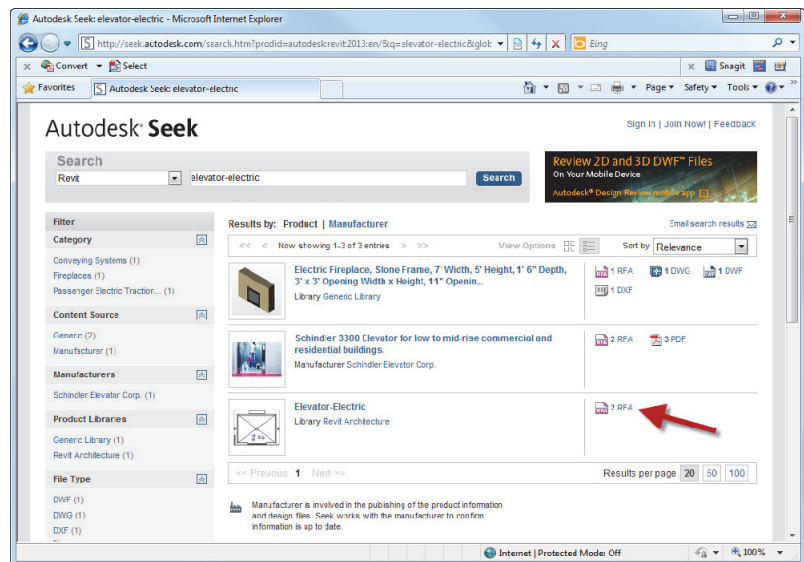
Autodesk Seek: elevator-electric - Microsoft Internet Explorer

http://seek.autodesk.com/search.htm?prodid=autodesk:revit2013:en/&q=elevator-electric&glot

Bing

Convert Select

Snagit

Favorites Autodesk Seek: elevator-electric

Page Safety Tools

Autodesk Seek

Sign In | Join Now! | Feedback

Search

Revit elevator-electric Search

Review 2D and 3D DWF™ Files
On Your Mobile Device
Autodesk® Design Review mobile app

Filter

Category

Conveying Systems (1)
Fireplaces (1)
Passenger Electric Traction... (1)

Content Source

Generic (2)
Manufacturer (1)

Manufacturers

Schindler Elevator Corp. (1)

Product Libraries

Generic Library (1)
Revit Architecture (1)

File Type

DWF (1)
DWG (1)
DXF (1)

Results by: Product | Manufacturer

Email search results

<< < Now showing 1-3 of 3 entries > >> View Options Sort by Relevance

Electric Fireplace, Stone Frame, 7' Width, 5' Height, 1' 6" Depth, 3' x 3' Opening Width x Height, 11" Openin...
Library Generic Library

1 RFA 1 DWG 1 DWF 1 DXF

Schindler 3300 Elevator for low to mid-rise commercial and residential buildings.
Manufacturer Schindler Elevator Corp.

2 RFA 3 PDF

Elevator-Electric
Library Revit Architecture

2 RFA

<< Previous 1 Next >> Results per page 20 50 100

Manufacturer is involved in the publishing of the product information and design files. Seek works with the manufacturer to confirm information is up to date.

Internet | Protected Mode: Off 100%